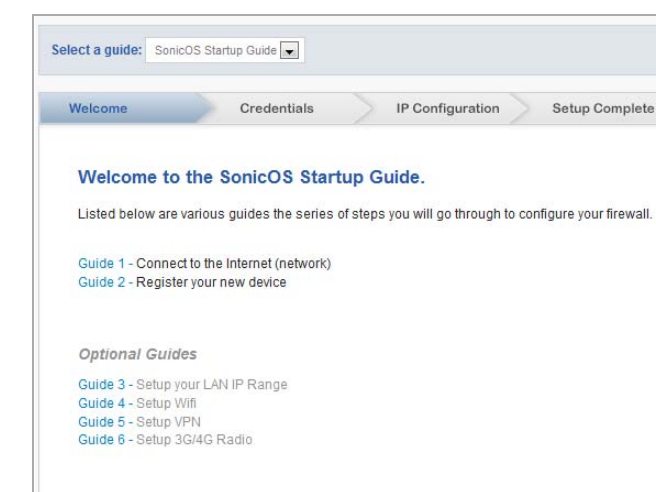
Select a guide: SonicOS Startup Guide

Welcome Credentials IP Configuration Setup Complete

Welcome to the SonicOS Startup Guide.

Listed below are various guides the series of steps you will go through to configure your firewall.

Guide 1 - Connect to the Internet (network)
Guide 2 - Register your new device

Optional Guides

Guide 3 - Setup your LAN IP Range
Guide 4 - Setup Wifi
Guide 5 - Setup VPN
Guide 6 - Setup 3G/4G Radio